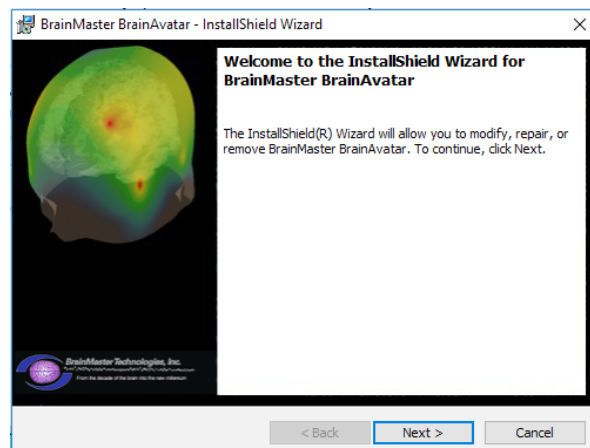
BrainMaster BrainAvatar - InstallShield Wizard

×

Welcome to the InstallShield Wizard for BrainMaster BrainAvatar

The InstallShield(R) Wizard will allow you to modify, repair, or remove BrainMaster BrainAvatar. To continue, click Next.

BrainMaster Technologies, Inc.

From the decade of the brain into the new millenium

< Back

Next >

Cancel